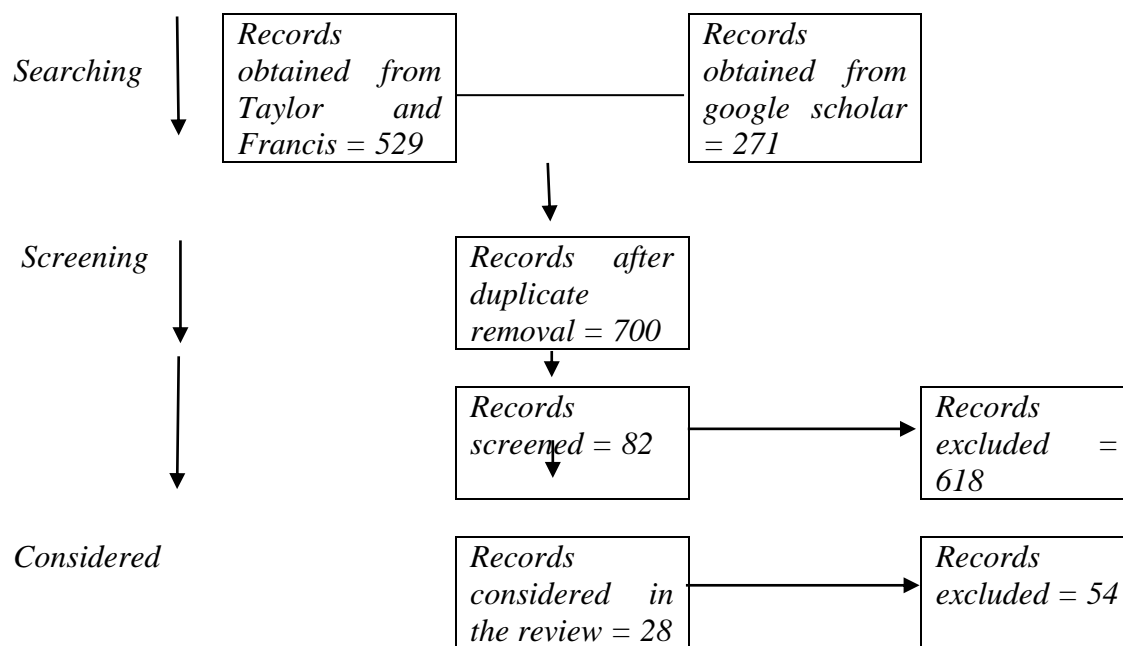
Searching

Records obtained from Taylor and Francis = 529

Records obtained from google scholar = 271

Screening

Records after duplicate removal = 700

Records screened = 82

Records excluded = 618

Considered

Records considered in the review = 28

Records excluded = 54